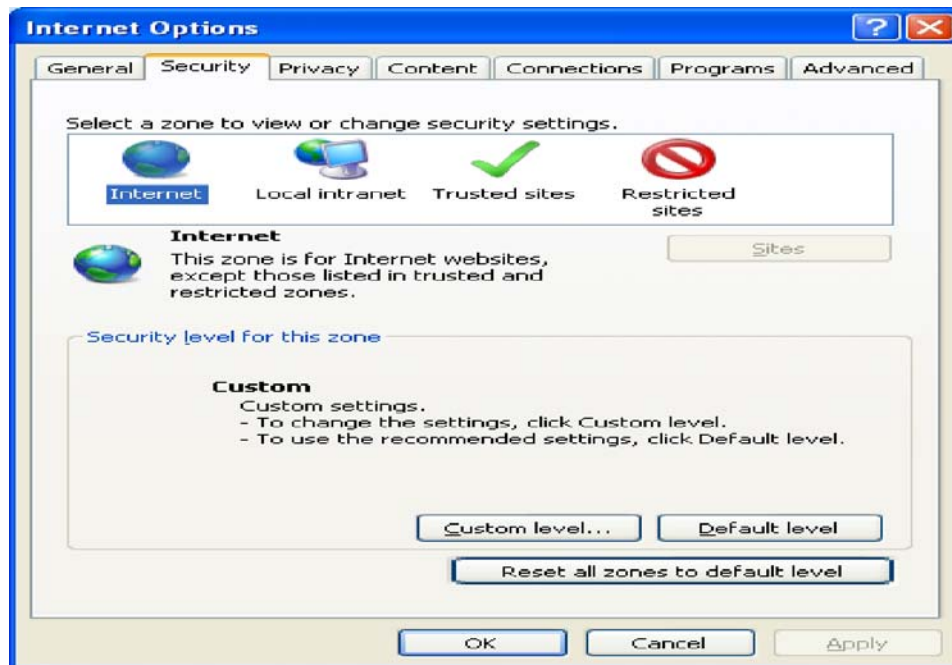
Internet Options

?

General | Security | Privacy | Content | Connections | Programs | Advanced

Select a zone to view or change security settings.

Internet | Local intranet | Trusted sites | Restricted sites

Internet
This zone is for Internet websites, except those listed in trusted and restricted zones.

Sites

Security level for this zone

Custom
Custom settings.
- To change the settings, click Custom level.
- To use the recommended settings, click Default level.

Custom level... | Default level

Reset all zones to default level

OK | Cancel | Apply